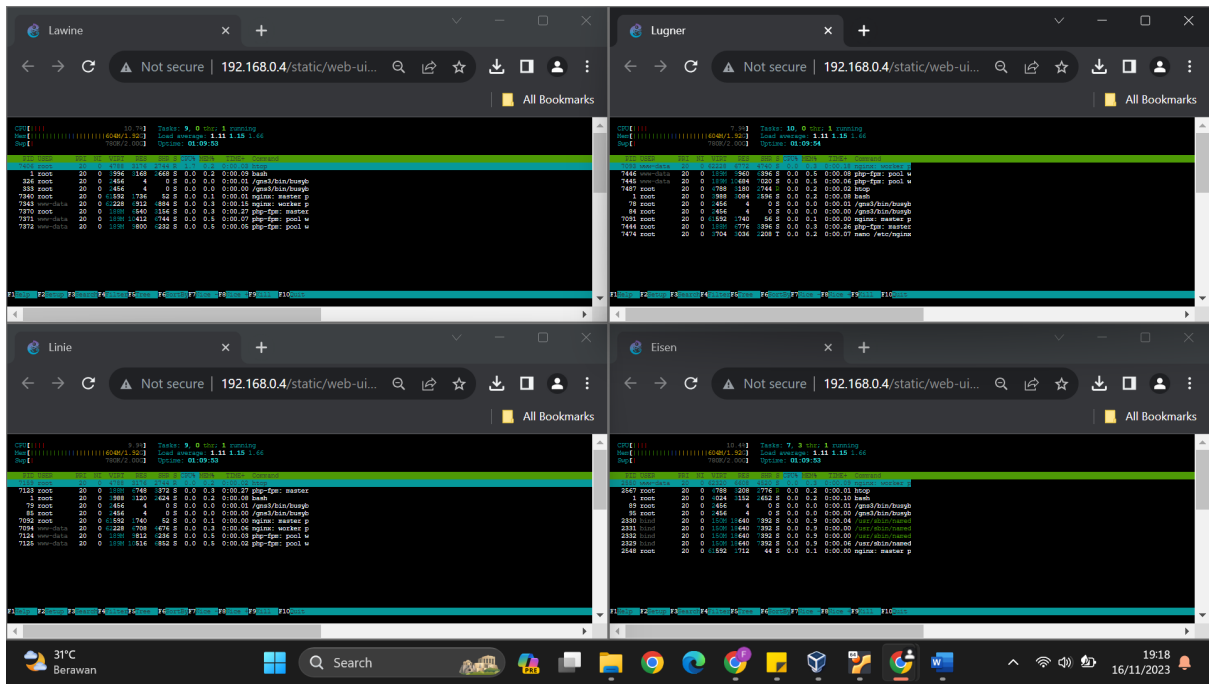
Lawine

Not secure | 192.168.0.4/static/web-ui...

All Bookmarks

CPU[||| 10.7%] Tasks: 9, 0 thr; 1 running
Mem[||||||||||||||||604M/1.92G] Load average: 1.11 1.15 1.66
Swp[ 780K/2.00G] Uptime: 01:09:53

| PID | USER | PRI | NI | VIRT | RES | SHR | S | CPU% | MEM% | TIME+ | Command |
|---|---|---|---|---|---|---|---|---|---|---|---|
| 1 | root | 20 | 0 | 3996 | 3168 | 2668 | S | 0.0 | 0.2 | 0:00.09 | bash |
| 326 | root | 20 | 0 | 2456 | 4 | 0 | S | 0.0 | 0.0 | 0:00.01 | /gns3/bin/busyb |
| 333 | root | 20 | 0 | 2456 | 4 | 0 | S | 0.0 | 0.0 | 0:00.00 | /gns3/bin/busyb |
| 7340 | root | 20 | 0 | 61592 | 1736 | 52 | S | 0.0 | 0.1 | 0:00.00 | nginx: master p |
| 7343 | www-data | 20 | 0 | 62228 | 4912 | 2884 | S | 0.0 | 0.3 | 0:00.15 | nginx: worker p |
| 7370 | root | 20 | 0 | 189M | 6540 | 3156 | S | 0.0 | 0.3 | 0:00.27 | php-fpm: master |
| 7371 | www-data | 20 | 0 | 189M | 10412 | 2744 | S | 0.0 | 0.5 | 0:00.07 | php-fpm: pool w |
| 7372 | www-data | 20 | 0 | 189M | 9800 | 2232 | S | 0.0 | 0.5 | 0:00.05 | php-fpm: pool w |

F1Help F2Setup F3Search F4Filter F5Tree F6SortBy F7Nice - F8Nice + F9Kill F10Quit

Lugner

Not secure | 192.168.0.4/static/web-ui...

All Bookmarks

CPU[||| 7.9%] Tasks: 10, 0 thr; 1 running
Mem[||||||||||||||||604M/1.92G] Load average: 1.11 1.15 1.66
Swp[ 780K/2.00G] Uptime: 01:09:54

| PID | USER | PRI | NI | VIRT | RES | SHR | S | CPU% | MEM% | TIME+ | Command |
|---|---|---|---|---|---|---|---|---|---|---|---|
| 7446 | www-data | 20 | 0 | 189M | 8960 | 2396 | S | 0.0 | 0.5 | 0:00.08 | php-fpm: pool w |
| 7445 | www-data | 20 | 0 | 189M | 10684 | 2020 | S | 0.0 | 0.5 | 0:00.06 | php-fpm: pool w |
| 7487 | root | 20 | 0 | 4788 | 3180 | 2744 | S | 0.0 | 0.2 | 0:00.02 | htop |
| 1 | root | 20 | 0 | 3988 | 3084 | 2596 | S | 0.0 | 0.2 | 0:00.09 | bash |
| 78 | root | 20 | 0 | 2456 | 4 | 0 | S | 0.0 | 0.0 | 0:00.01 | /gns3/bin/busyb |
| 84 | root | 20 | 0 | 2456 | 4 | 0 | S | 0.0 | 0.0 | 0:00.00 | /gns3/bin/busyb |
| 7091 | root | 20 | 0 | 61592 | 1740 | 56 | S | 0.0 | 0.1 | 0:00.00 | nginx: master p |
| 7444 | root | 20 | 0 | 189M | 6776 | 3396 | S | 0.0 | 0.3 | 0:00.26 | php-fpm: master |
| 7474 | root | 20 | 0 | 3704 | 3036 | 2208 | T | 0.0 | 0.2 | 0:00.07 | nano /etc/nginx |

F1Help F2Setup F3Search F4Filter F5Tree F6SortBy F7Nice - F8Nice + F9Kill F10Quit

Linie

Not secure | 192.168.0.4/static/web-ui...

All Bookmarks

CPU[||| 9.9%] Tasks: 9, 0 thr; 1 running
Mem[||||||||||||||||604M/1.92G] Load average: 1.11 1.15 1.66
Swp[ 780K/2.00G] Uptime: 01:09:53

| PID | USER | PRI | NI | VIRT | RES | SHR | S | CPU% | MEM% | TIME+ | Command |
|---|---|---|---|---|---|---|---|---|---|---|---|
| 7123 | root | 20 | 0 | 189M | 6748 | 3372 | S | 0.0 | 0.3 | 0:00.27 | php-fpm: master |
| 1 | root | 20 | 0 | 3988 | 3120 | 2624 | S | 0.0 | 0.2 | 0:00.08 | bash |
| 79 | root | 20 | 0 | 2456 | 4 | 0 | S | 0.0 | 0.0 | 0:00.01 | /gns3/bin/busyb |
| 85 | root | 20 | 0 | 2456 | 4 | 0 | S | 0.0 | 0.0 | 0:00.00 | /gns3/bin/busyb |
| 7092 | root | 20 | 0 | 61592 | 1740 | 52 | S | 0.0 | 0.1 | 0:00.00 | nginx: master p |
| 7094 | www-data | 20 | 0 | 62228 | 4708 | 2676 | S | 0.0 | 0.3 | 0:00.06 | nginx: worker p |
| 7124 | www-data | 20 | 0 | 189M | 9812 | 2236 | S | 0.0 | 0.5 | 0:00.03 | php-fpm: pool w |
| 7125 | www-data | 20 | 0 | 189M | 10516 | 2852 | S | 0.0 | 0.5 | 0:00.06 | php-fpm: pool w |

F1Help F2Setup F3Search F4Filter F5Tree F6SortBy F7Nice - F8Nice + F9Kill F10Quit

Eisen

Not secure | 192.168.0.4/static/web-ui...

All Bookmarks

CPU[||| 10.4%] Tasks: 7, 3 thr; 1 running
Mem[||||||||||||||||604M/1.92G] Load average: 1.11 1.15 1.66
Swp[ 780K/2.00G] Uptime: 01:09:53

| PID | USER | PRI | NI | VIRT | RES | SHR | S | CPU% | MEM% | TIME+ | Command |
|---|---|---|---|---|---|---|---|---|---|---|---|
| 2567 | root | 20 | 0 | 4788 | 3208 | 2776 | S | 0.0 | 0.2 | 0:00.01 | htop |
| 1 | root | 20 | 0 | 4024 | 3152 | 2652 | S | 0.0 | 0.2 | 0:00.10 | bash |
| 89 | root | 20 | 0 | 2456 | 4 | 0 | S | 0.0 | 0.0 | 0:00.01 | /gns3/bin/busyb |
| 95 | root | 20 | 0 | 2456 | 4 | 0 | S | 0.0 | 0.0 | 0:00.00 | /gns3/bin/busyb |
| 2330 | bind | 20 | 0 | 153M | 16640 | 7392 | S | 0.0 | 0.9 | 0:00.04 | /usr/sbin/named |
| 2331 | bind | 20 | 0 | 153M | 16640 | 7392 | S | 0.0 | 0.9 | 0:00.00 | /usr/sbin/named |
| 2332 | bind | 20 | 0 | 153M | 16640 | 7392 | S | 0.0 | 0.9 | 0:00.00 | /usr/sbin/named |
| 2329 | bind | 20 | 0 | 153M | 16640 | 7392 | S | 0.0 | 0.9 | 0:00.06 | /usr/sbin/named |
| 2548 | root | 20 | 0 | 61592 | 1712 | 44 | S | 0.0 | 0.1 | 0:00.00 | nginx: master p |

F1Help F2Setup F3Search F4Filter F5Tree F6SortBy F7Nice - F8Nice + F9Kill F10Quit

31°C
Berawan

Search

19:18
16/11/2023